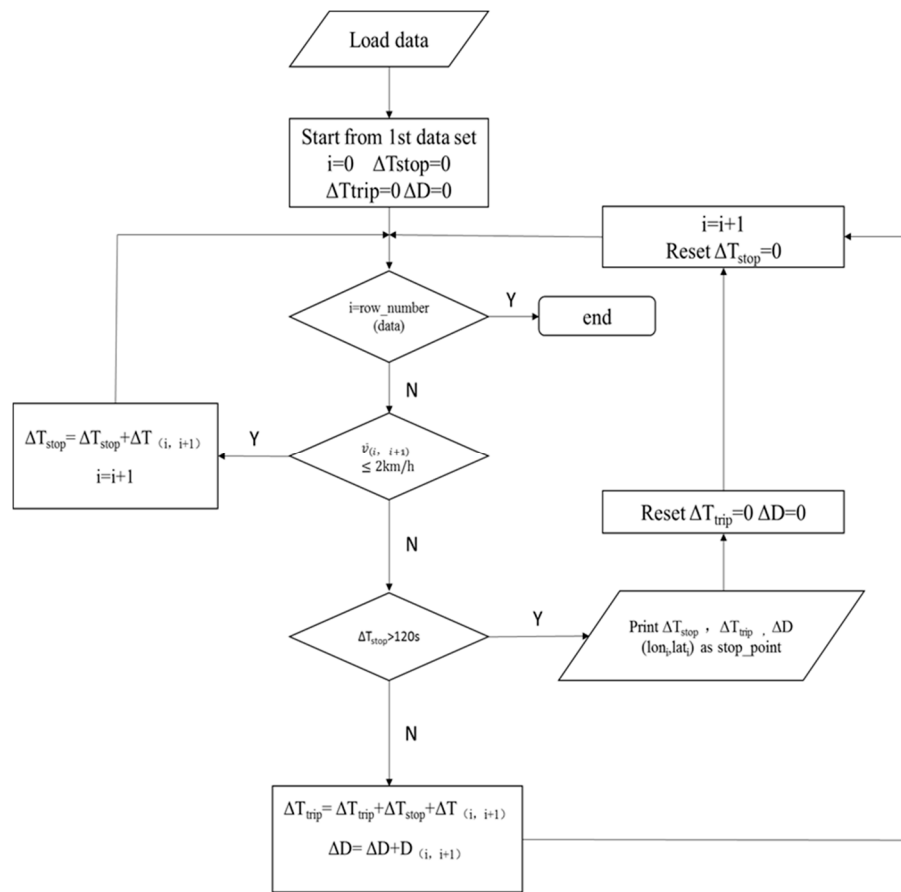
Load data

Start from 1st data set
i=0 ΔTstop=0
ΔTtrip=0 ΔD=0

i=i+1
Reset $\Delta T_{stop}$=0

i=row_number (data)

Y

end

N

$\Delta T_{stop} = \Delta T_{stop} + \Delta T_{(i,\ i+1)}$
i=i+1

Y

$v_{(i,\ i+1)} \leq 2km/h$

Reset $\Delta T_{trip}$=0 ΔD=0

N

$\Delta T_{stop}$>120s

Y

Print $\Delta T_{stop}$ , $\Delta T_{trip}$ , ΔD ($lon_i$,$lat_i$) as stop_point

N

$\Delta T_{trip} = \Delta T_{trip} + \Delta T_{stop} + \Delta T_{(i,\ i+1)}$
$\Delta D = \Delta D + D_{(i,\ i+1)}$